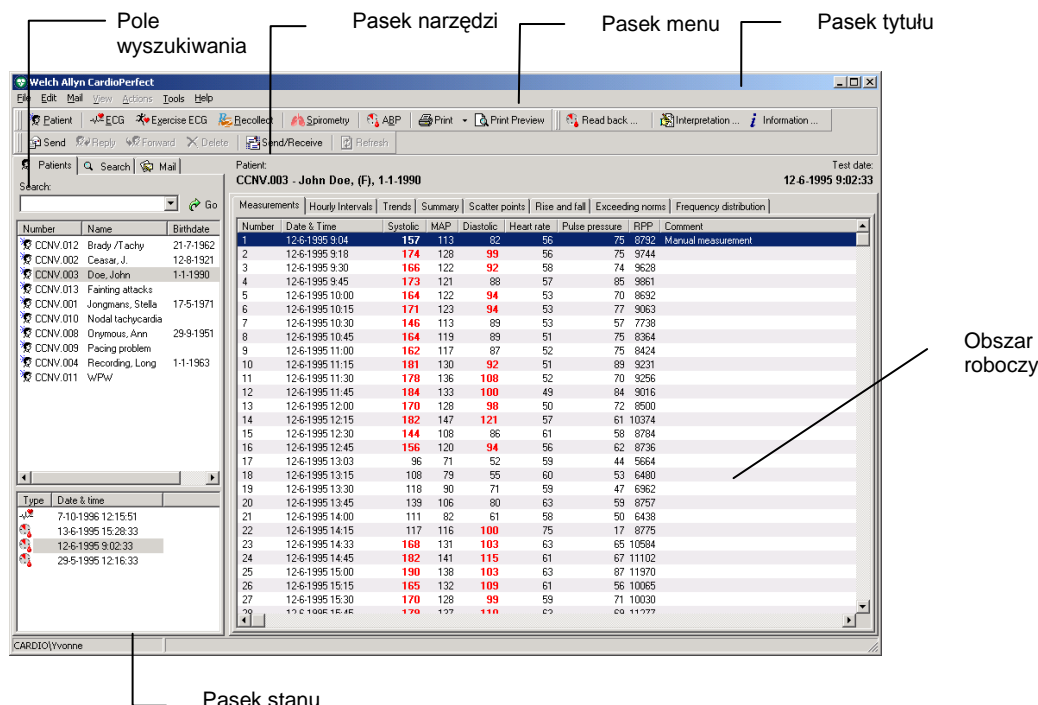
Pole wyszukiwania

Pasek narzędzi

Pasek menu

Pasek tytułu

Welch Allyn CardioPerfect

File Edit Mail View Actions Tools Help

Patient ECG Exercise ECG Recollect Spirometry ABP Print Print Preview Read back ... Interpretation ... Information ...

Send Reply Forward Delete Send/Receive Refresh

Patients Search Mail

Search:

Go

| Number | Name | Birthdate |
|---|---|---|
| CCNV.012 | Brady /Tachy | 21-7-1962 |
| CCNV.002 | Ceasar, J. | 12-8-1921 |
| CCNV.003 | Doe, John | 1-1-1990 |
| CCNV.013 | Fainting attacks | |
| CCNV.001 | Jongmans, Stella | 17-5-1971 |
| CCNV.010 | Nodal tachycardia | |
| CCNV.008 | Onymous, Ann | 29-9-1951 |
| CCNV.009 | Pacing problem | |
| CCNV.004 | Recording, Long | 1-1-1963 |
| CCNV.011 | WPW | |

| Type | Date & time |
|---|---|
| | 7-10-1996 12:15:51 |
| | 13-6-1995 15:28:33 |
| | 12-6-1995 9:02:33 |
| | 29-5-1995 12:16:33 |

Patient:
CCNV.003 - John Doe, (F), 1-1-1990

Test date:
12-6-1995 9:02:33

Measurements | Hourly Intervals | Trends | Summary | Scatter points | Rise and fall | Exceeding norms | Frequency distribution

| Number | Date & Time | Systolic | MAP | Diastolic | Heart rate | Pulse pressure | RPP | Comment |
|---|---|---|---|---|---|---|---|---|
| 1 | 12-6-1995 9:04 | 157 | 113 | 82 | 56 | 75 | 8792 | Manual measurement |
| 2 | 12-6-1995 9:18 | 174 | 128 | 99 | 56 | 75 | 9744 | |
| 3 | 12-6-1995 9:30 | 166 | 122 | 92 | 58 | 74 | 9628 | |
| 4 | 12-6-1995 9:45 | 173 | 121 | 88 | 57 | 85 | 9861 | |
| 5 | 12-6-1995 10:00 | 164 | 122 | 94 | 53 | 70 | 8692 | |
| 6 | 12-6-1995 10:15 | 171 | 123 | 94 | 53 | 77 | 9063 | |
| 7 | 12-6-1995 10:30 | 146 | 113 | 89 | 53 | 57 | 7738 | |
| 8 | 12-6-1995 10:45 | 164 | 119 | 89 | 51 | 75 | 8364 | |
| 9 | 12-6-1995 11:00 | 162 | 117 | 87 | 52 | 75 | 8424 | |
| 10 | 12-6-1995 11:15 | 181 | 130 | 92 | 51 | 89 | 9231 | |
| 11 | 12-6-1995 11:30 | 178 | 136 | 108 | 52 | 70 | 9256 | |
| 12 | 12-6-1995 11:45 | 184 | 133 | 100 | 49 | 84 | 9016 | |
| 13 | 12-6-1995 12:00 | 170 | 128 | 98 | 50 | 72 | 8500 | |
| 14 | 12-6-1995 12:15 | 182 | 147 | 121 | 57 | 61 | 10374 | |
| 15 | 12-6-1995 12:30 | 144 | 108 | 86 | 61 | 58 | 8784 | |
| 16 | 12-6-1995 12:45 | 156 | 120 | 94 | 56 | 62 | 8736 | |
| 17 | 12-6-1995 13:03 | 96 | 71 | 52 | 59 | 44 | 5664 | |
| 18 | 12-6-1995 13:15 | 108 | 79 | 55 | 60 | 53 | 6480 | |
| 19 | 12-6-1995 13:30 | 118 | 90 | 71 | 59 | 47 | 6962 | |
| 20 | 12-6-1995 13:45 | 139 | 106 | 80 | 63 | 59 | 8757 | |
| 21 | 12-6-1995 14:00 | 111 | 82 | 61 | 58 | 50 | 6438 | |
| 22 | 12-6-1995 14:15 | 117 | 116 | 100 | 75 | 17 | 8775 | |
| 23 | 12-6-1995 14:33 | 168 | 131 | 103 | 63 | 65 | 10584 | |
| 24 | 12-6-1995 14:45 | 182 | 141 | 115 | 61 | 67 | 11102 | |
| 25 | 12-6-1995 15:00 | 190 | 138 | 103 | 63 | 87 | 11970 | |
| 26 | 12-6-1995 15:15 | 165 | 132 | 109 | 61 | 56 | 10065 | |
| 27 | 12-6-1995 15:30 | 170 | 128 | 99 | 59 | 71 | 10030 | |
| 28 | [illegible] | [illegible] | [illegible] | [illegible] | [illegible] | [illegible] | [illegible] | |

Obszar roboczy

CARDIO\Yvonne

Pasek stanu